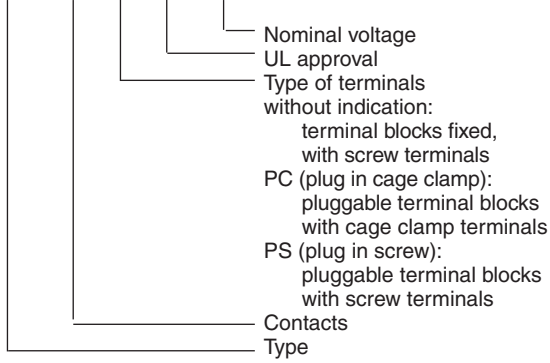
Nominal voltage
UL approval
Type of terminals
without indication:
terminal blocks fixed, with screw terminals
PC (plug in cage clamp):
pluggable terminal blocks with cage clamp terminals
PS (plug in screw):
pluggable terminal blocks with screw terminals
Contacts
Type